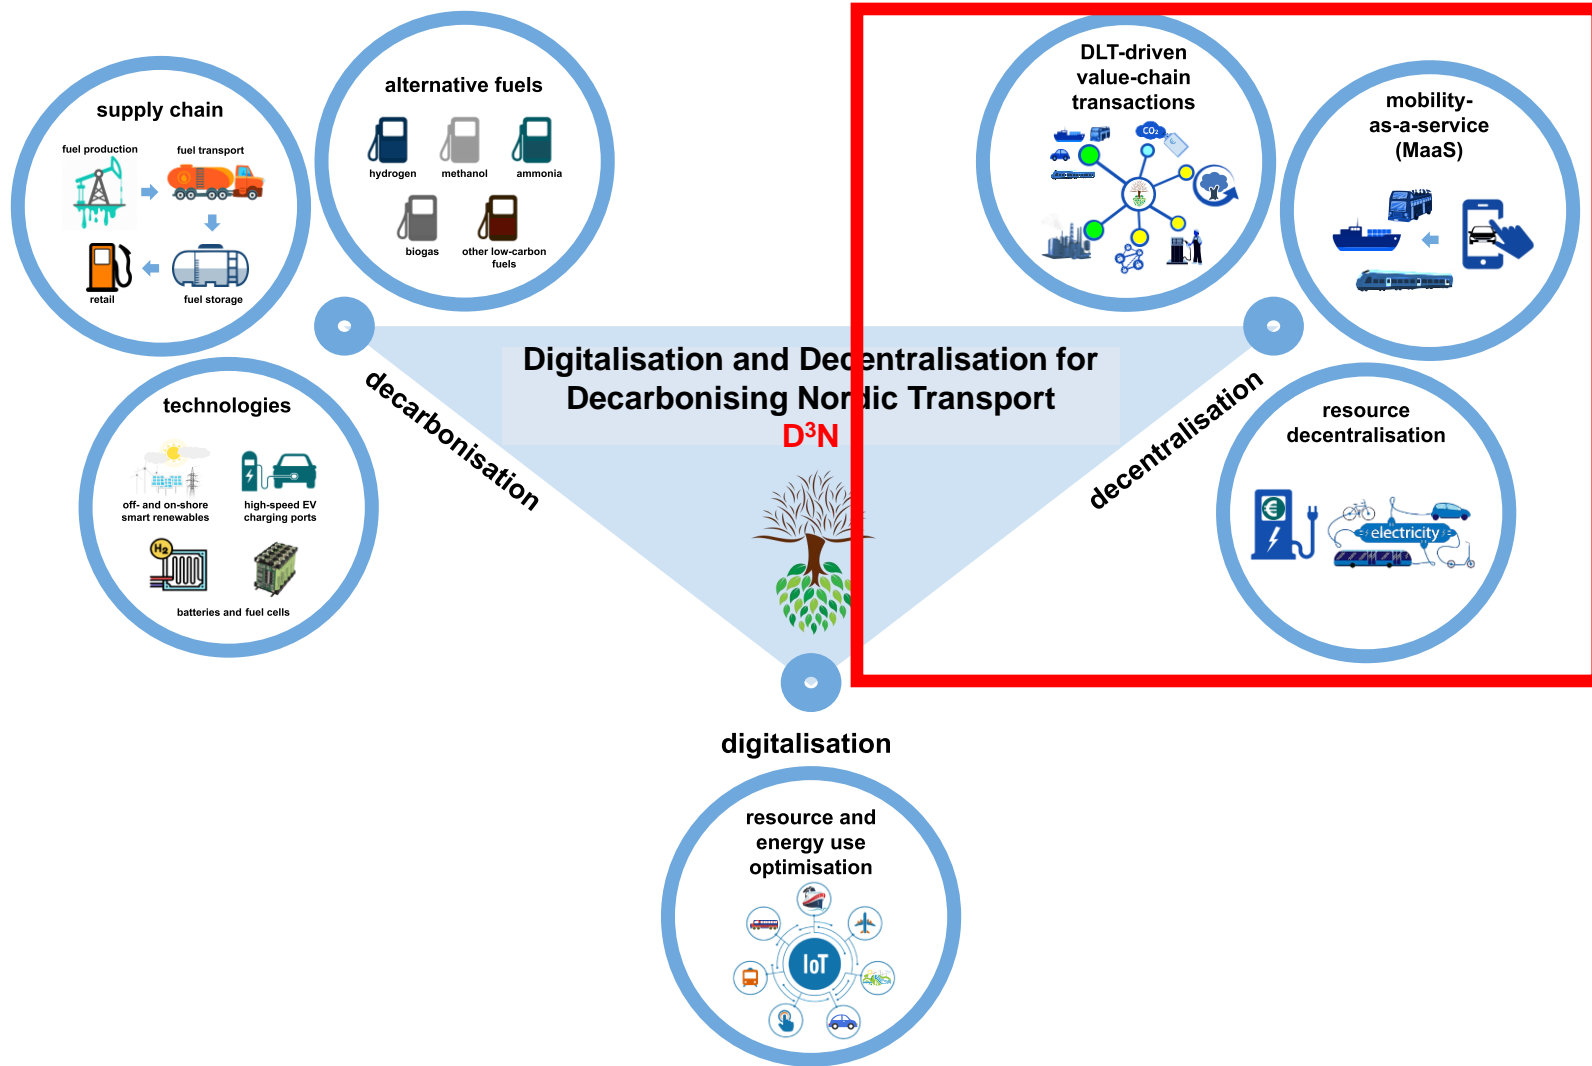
supply chain

fuel production

fuel transport

retail

fuel storage

alternative fuels

hydrogen

methanol

ammonia

biogas

other low-carbon fuels

DLT-driven value-chain transactions

$CO_2$

mobility-as-a-service (MaaS)

technologies

off- and on-shore smart renewables

high-speed EV charging ports

$H_2$

batteries and fuel cells

Digitalisation and Decentralisation for Decarbonising Nordic Transport

$D^3N$

decarbonisation

decentralisation

resource decentralisation

electricity

digitalisation

resource and energy use optimisation

IoT